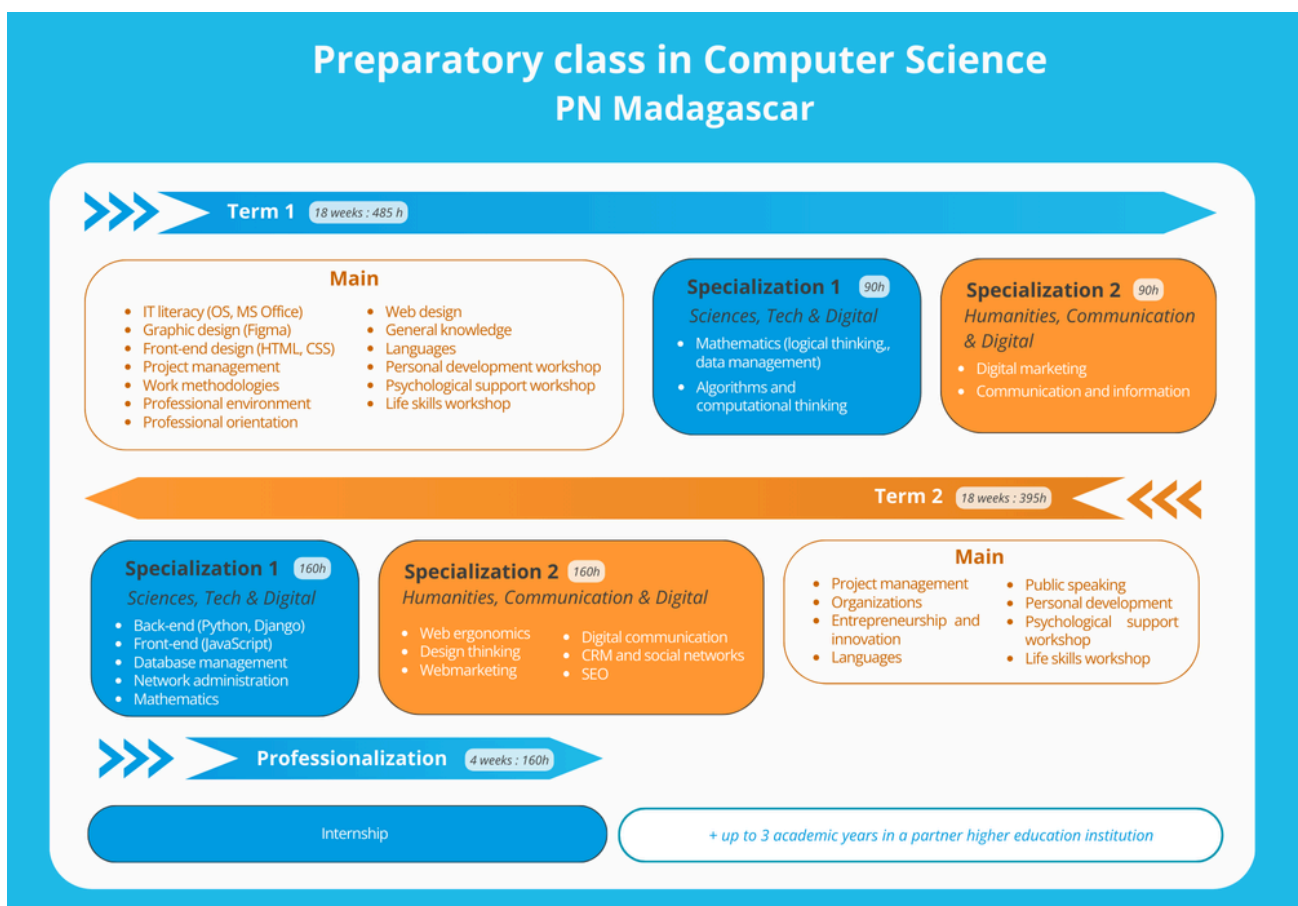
Preparatory class in Computer Science
PN Madagascar

Term 1 18 weeks : 485 h

Main
- IT literacy (OS, MS Office)
- Graphic design (Figma)
- Front-end design (HTML, CSS)
- Project management
- Work methodologies
- Professional environment
- Professional orientation
- Web design
- General knowledge
- Languages
- Personal development workshop
- Psychological support workshop
- Life skills workshop

Specialization 1 90h
Sciences, Tech & Digital
- Mathematics (logical thinking,, data management)
- Algorithms and computational thinking

Specialization 2 90h
Humanities, Communication & Digital
- Digital marketing
- Communication and information

Term 2 18 weeks : 395h

Specialization 1 160h
Sciences, Tech & Digital
- Back-end (Python, Django)
- Front-end (JavaScript)
- Database management
- Network administration
- Mathematics

Specialization 2 160h
Humanities, Communication & Digital
- Web ergonomics
- Design thinking
- Webmarketing
- Digital communication
- CRM and social networks
- SEO

Main
- Project management
- Organizations
- Entrepreneurship and innovation
- Languages
- Public speaking
- Personal development
- Psychological support workshop
- Life skills workshop

Professionalization 4 weeks : 160h

Internship

+ up to 3 academic years in a partner higher education institution